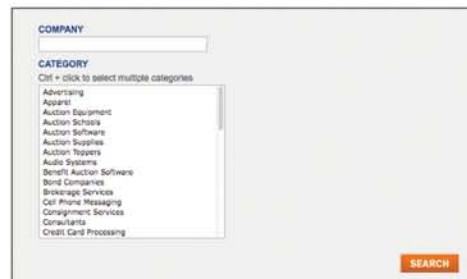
COMPANY

CATEGORY
Ctrl + click to select multiple categories

Advertising
Apparel
Auction Equipment
Auction Schools
Auction Software
Auction Supplies
Auction Toppers
Audio Systems
Benefit Auction Software
Bond Companies
Brokerage Services
Cell Phone Messaging
Consignment Services
Consultants
Credit Card Processing

SEARCH